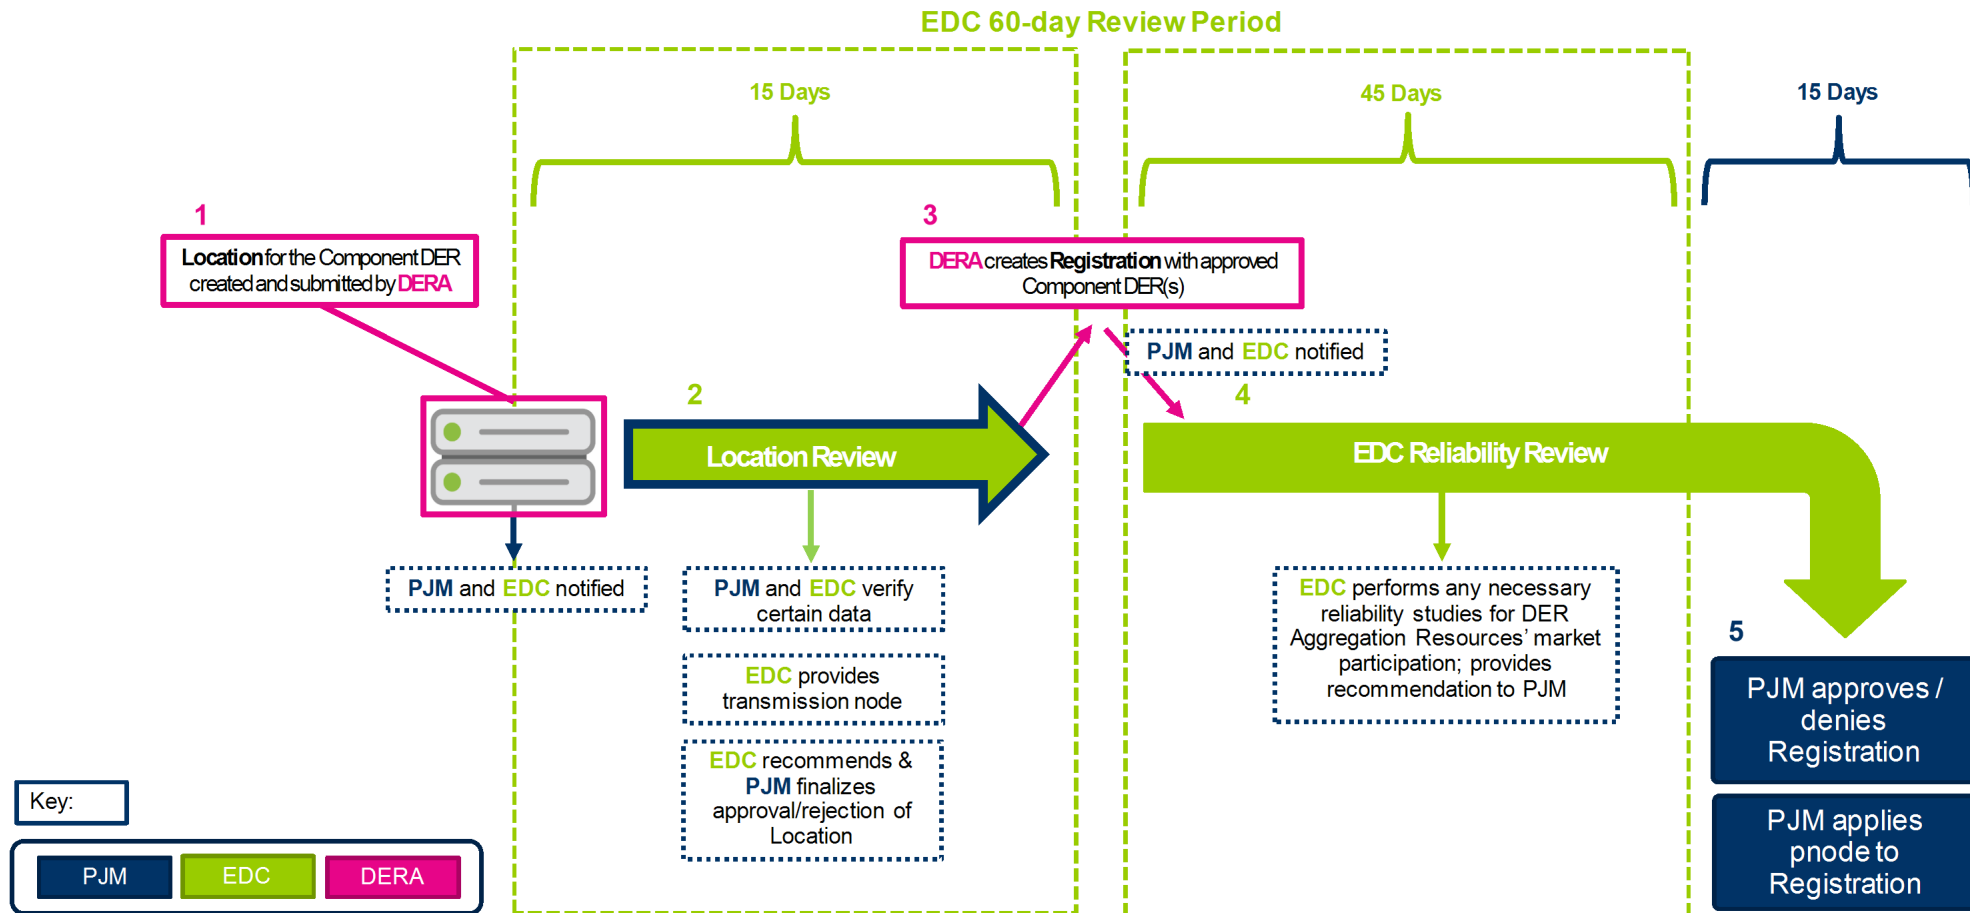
EDC 60-day Review Period

15 Days

45 Days

15 Days

1

Location for the Component DER created and submitted by DERA

3

DERA creates Registration with approved Component DER(s)

PJM and EDC notified

2

Location Review

4

EDC Reliability Review

PJM and EDC notified

PJM and EDC verify certain data

EDC provides transmission node

EDC recommends & PJM finalizes approval/rejection of Location

EDC performs any necessary reliability studies for DER Aggregation Resources' market participation; provides recommendation to PJM

5

PJM approves / denies Registration

PJM applies pnode to Registration

Key:

| PJM | EDC | DERA |
|---|---|---|